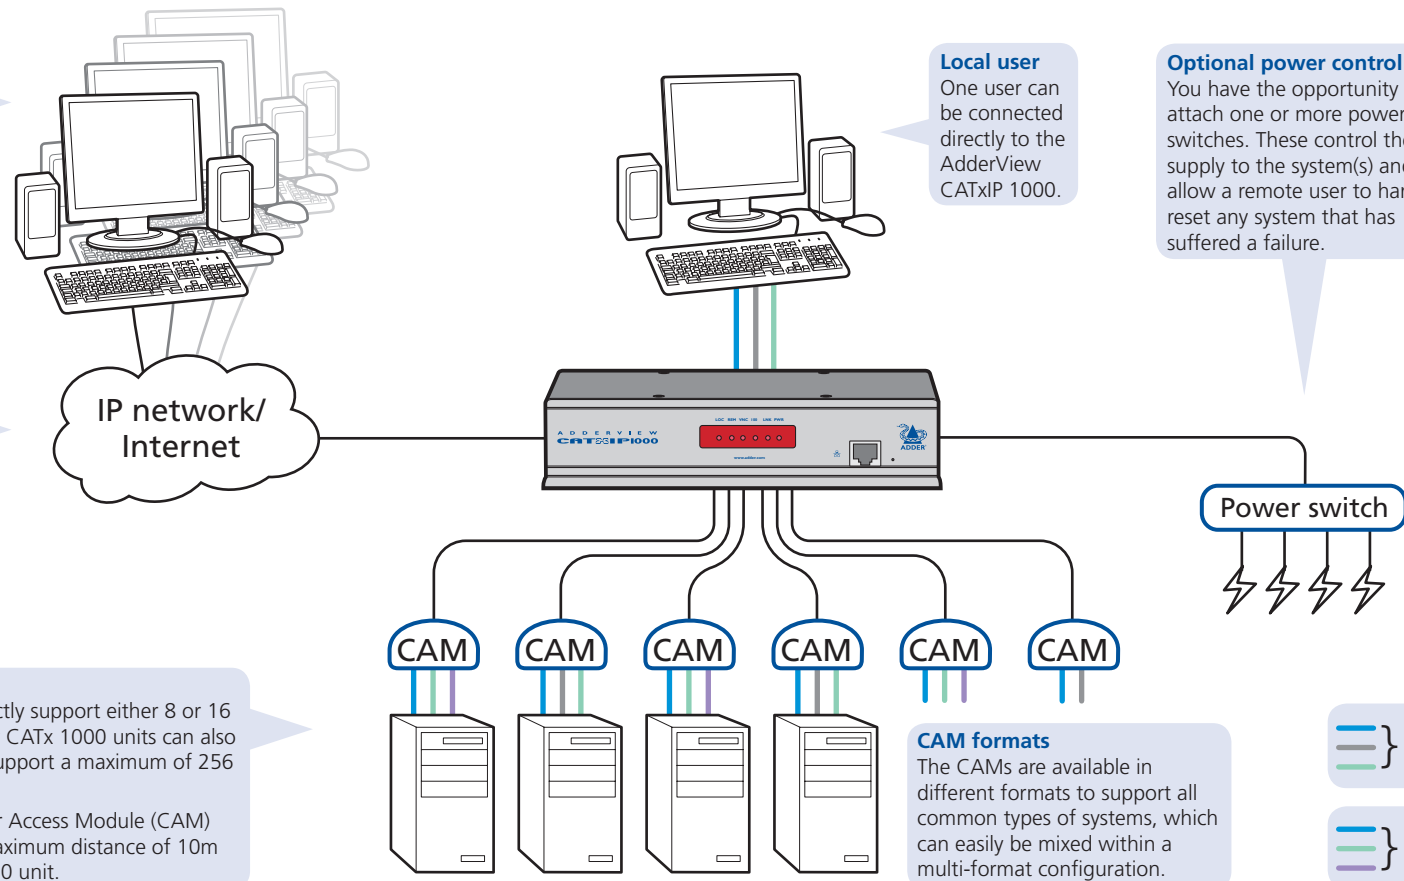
Local user
One user can be connected directly to the AdderView CATxIP 1000.

Optional power control
You have the opportunity attach one or more power switches. These control th supply to the system(s) an allow a remote user to ha reset any system that has suffered a failure.

IP network/ Internet

ADDERVIEW CATxIP1000

LOC RSH VNC 100 LNK PWR

www.adder.com

ADDER

Power switch

CAM

CAM

CAM

CAM

CAM

CAM

tly support either 8 or 16 CATx 1000 units can also upport a maximum of 256

Access Module (CAM) ximum distance of 10m 0 unit.

CAM formats
The CAMs are available in different formats to support all common types of systems, which can easily be mixed within a multi-format configuration.